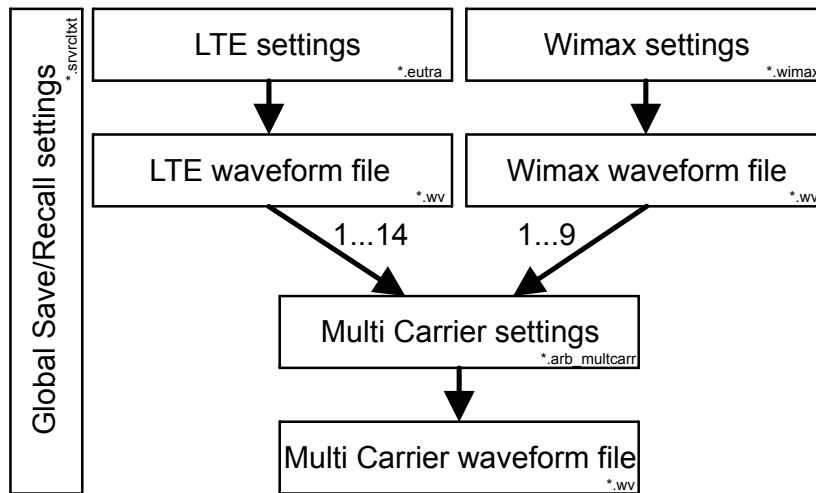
Global Save/Recall settings
*.srvrcltxt

LTE settings
*.eutra

Wimax settings
*.wimax

LTE waveform file
*.wv

Wimax waveform file
*.wv

1...14

1...9

Multi Carrier settings
*.arb_multcarr

Multi Carrier waveform file
*.wv